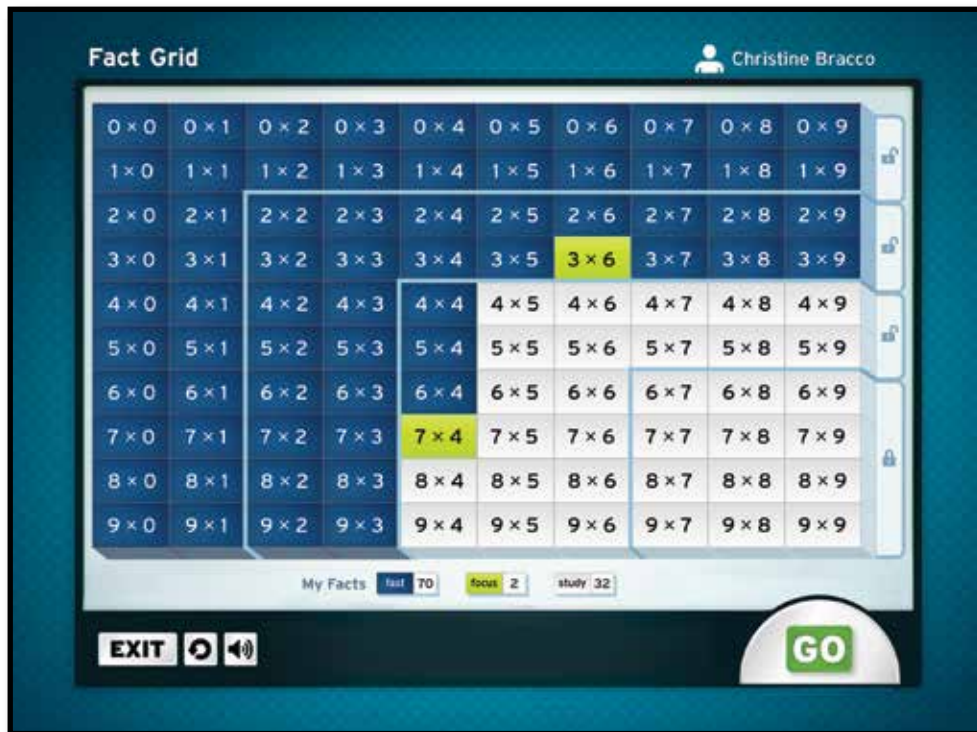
Fact Grid

Christine Bracco

| $0 \times 0$ | $0 \times 1$ | $0 \times 2$ | $0 \times 3$ | $0 \times 4$ | $0 \times 5$ | $0 \times 6$ | $0 \times 7$ | $0 \times 8$ | $0 \times 9$ |
|---|---|---|---|---|---|---|---|---|---|
| $1 \times 0$ | $1 \times 1$ | $1 \times 2$ | $1 \times 3$ | $1 \times 4$ | $1 \times 5$ | $1 \times 6$ | $1 \times 7$ | $1 \times 8$ | $1 \times 9$ |
| $2 \times 0$ | $2 \times 1$ | $2 \times 2$ | $2 \times 3$ | $2 \times 4$ | $2 \times 5$ | $2 \times 6$ | $2 \times 7$ | $2 \times 8$ | $2 \times 9$ |
| $3 \times 0$ | $3 \times 1$ | $3 \times 2$ | $3 \times 3$ | $3 \times 4$ | $3 \times 5$ | $3 \times 6$ | $3 \times 7$ | $3 \times 8$ | $3 \times 9$ |
| $4 \times 0$ | $4 \times 1$ | $4 \times 2$ | $4 \times 3$ | $4 \times 4$ | $4 \times 5$ | $4 \times 6$ | $4 \times 7$ | $4 \times 8$ | $4 \times 9$ |
| $5 \times 0$ | $5 \times 1$ | $5 \times 2$ | $5 \times 3$ | $5 \times 4$ | $5 \times 5$ | $5 \times 6$ | $5 \times 7$ | $5 \times 8$ | $5 \times 9$ |
| $6 \times 0$ | $6 \times 1$ | $6 \times 2$ | $6 \times 3$ | $6 \times 4$ | $6 \times 5$ | $6 \times 6$ | $6 \times 7$ | $6 \times 8$ | $6 \times 9$ |
| $7 \times 0$ | $7 \times 1$ | $7 \times 2$ | $7 \times 3$ | $7 \times 4$ | $7 \times 5$ | $7 \times 6$ | $7 \times 7$ | $7 \times 8$ | $7 \times 9$ |
| $8 \times 0$ | $8 \times 1$ | $8 \times 2$ | $8 \times 3$ | $8 \times 4$ | $8 \times 5$ | $8 \times 6$ | $8 \times 7$ | $8 \times 8$ | $8 \times 9$ |
| $9 \times 0$ | $9 \times 1$ | $9 \times 2$ | $9 \times 3$ | $9 \times 4$ | $9 \times 5$ | $9 \times 6$ | $9 \times 7$ | $9 \times 8$ | $9 \times 9$ |

My Facts fast 70 focus 2 study 32

EXIT

GO